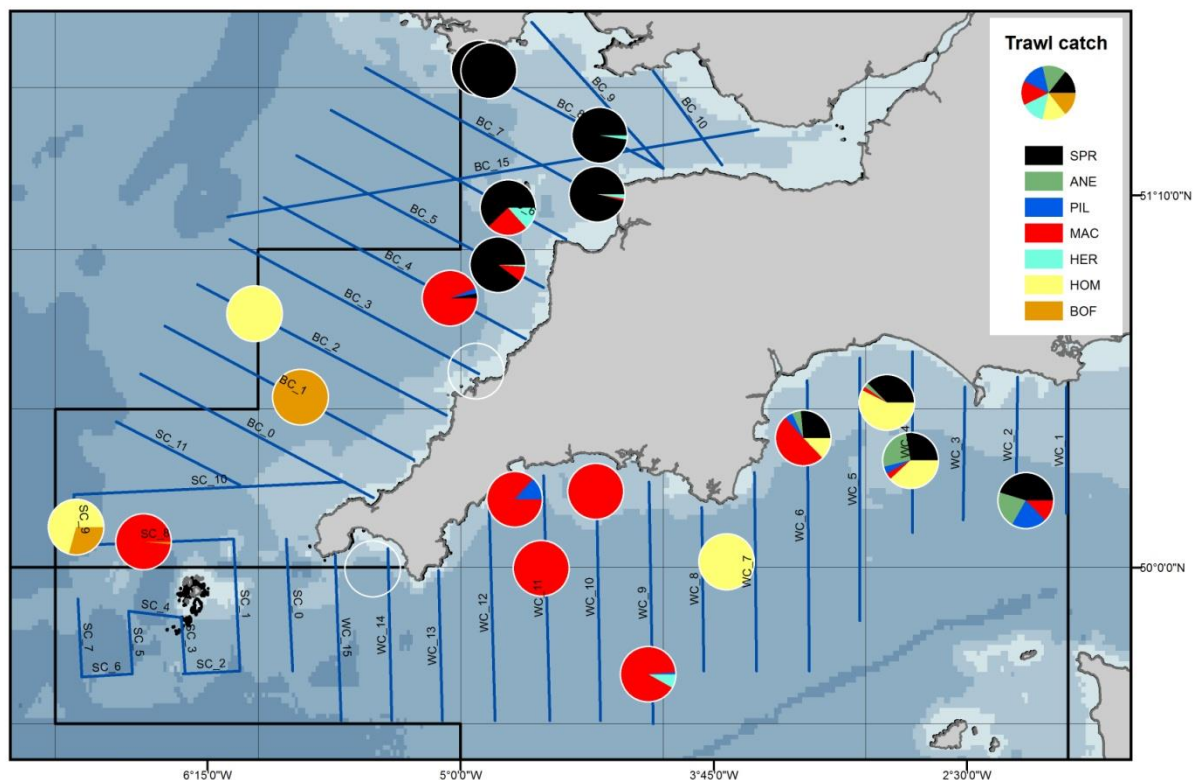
Trawl catch

SPR
ANE
PIL
MAC
HER
HOM
BOF

51°10'0"N
50°0'0"N
6°15'0"W
5°0'0"W
3°45'0"W
2°30'0"W

BC_9
BC_10
BC_8
BC_7
BC_15
BC_6
BC_5
BC_4
BC_3
BC_2
BC_1
BC_0
SC_11
SC_10
SC_9
SC_8
SC_7
SC_6
SC_5
SC_4
SC_3
SC_2
SC_1
SC_0
WC_15
WC_14
WC_13
WC_12
WC_11
WC_10
WC_9
WC_8
WC_7
WC_6
WC_5
WC_4
WC_3
WC_2
WC_1